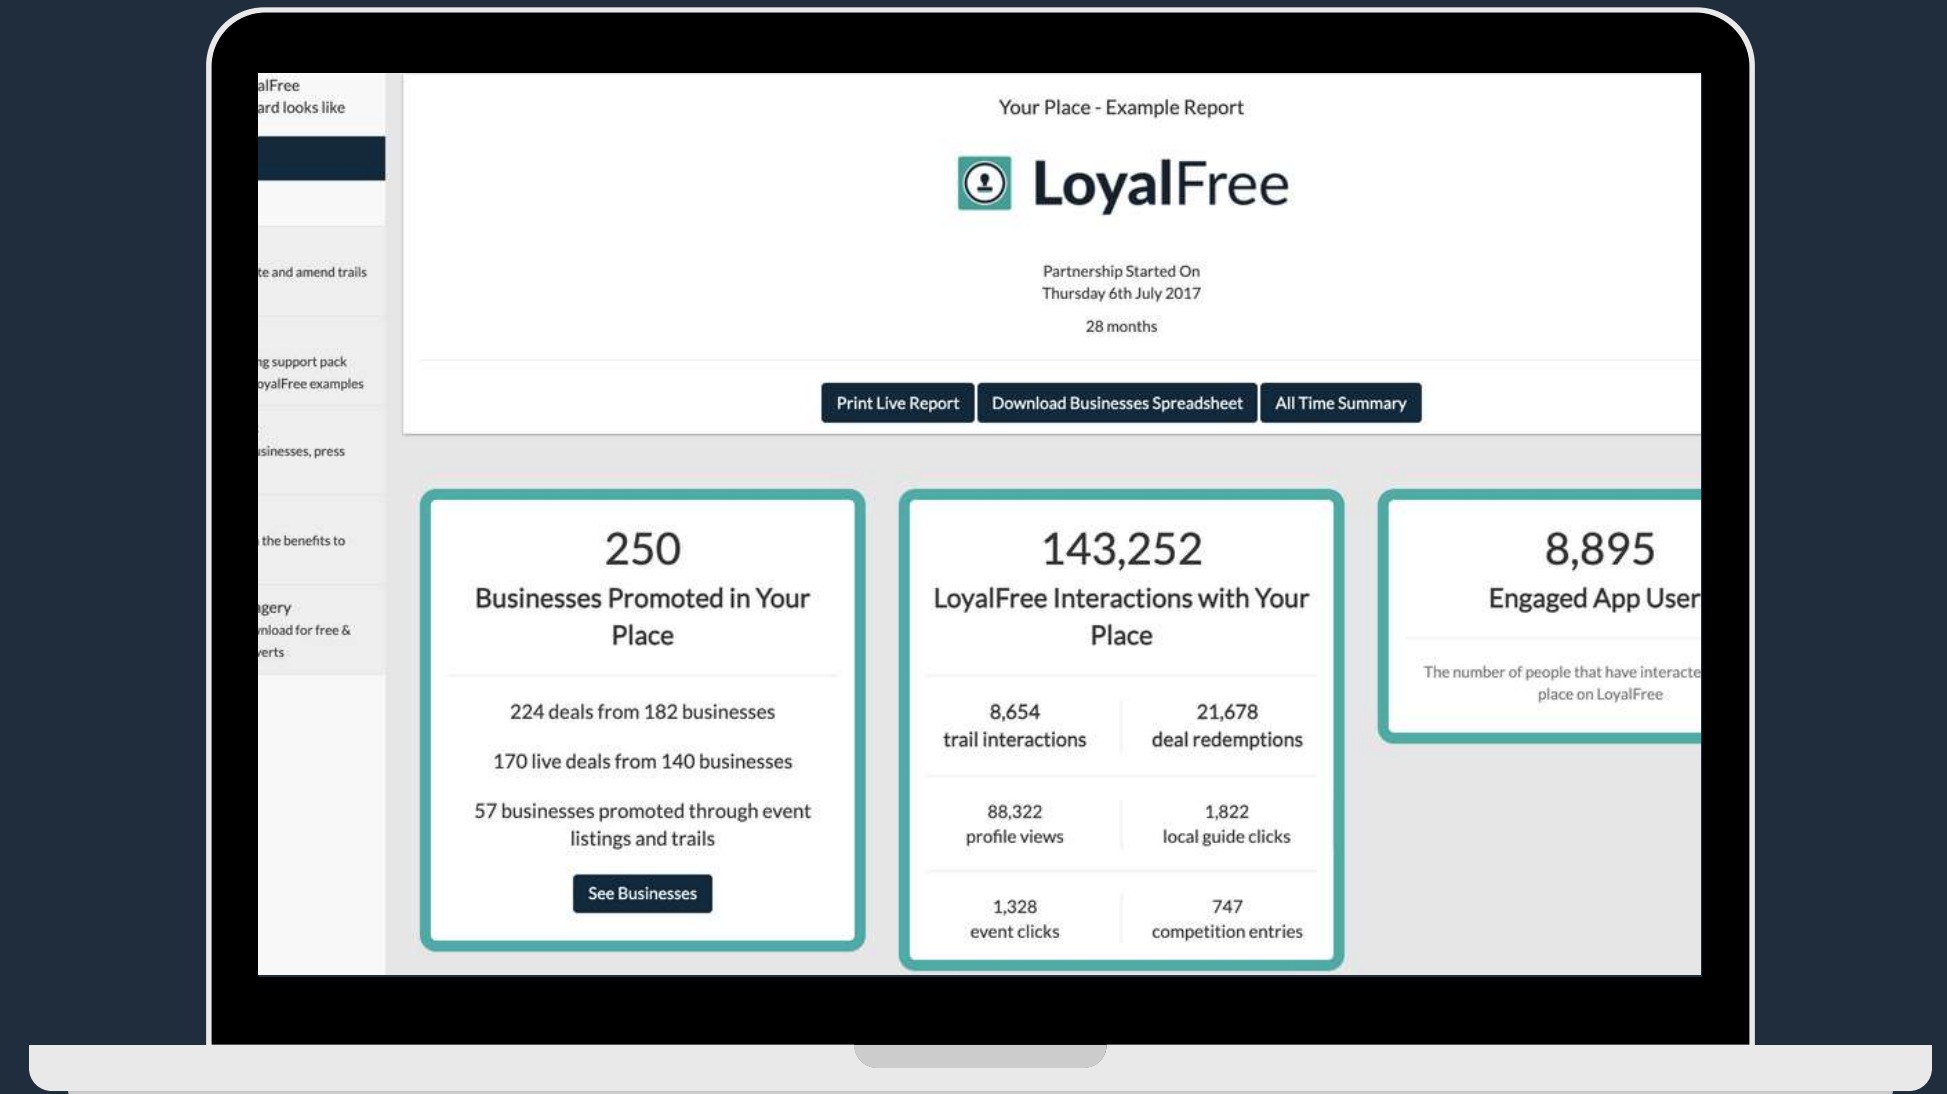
alFree
ard looks like

te and amend trails

ng support pack
oyalFree examples

sinesses, press

the benefits to

gery
nload for free &
verts

Your Place - Example Report

LoyalFree

Partnership Started On
Thursday 6th July 2017

28 months

Print Live Report | Download Businesses Spreadsheet | All Time Summary

250
Businesses Promoted in Your Place

224 deals from 182 businesses

170 live deals from 140 businesses

57 businesses promoted through event listings and trails

See Businesses

143,252
LoyalFree Interactions with Your Place

8,654
trail interactions

21,678
deal redemptions

88,322
profile views

1,822
local guide clicks

1,328
event clicks

747
competition entries

8,895
Engaged App User

The number of people that have interacte
place on LoyalFree